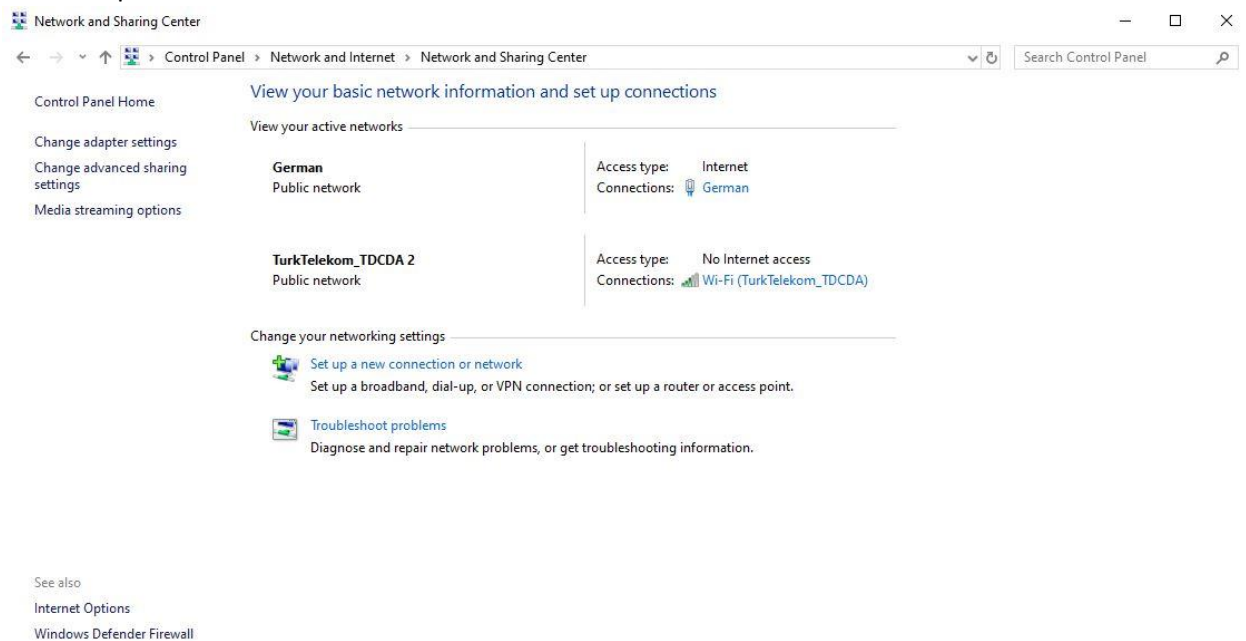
Network and Sharing Center

Control Panel > Network and Internet > Network and Sharing Center

Search Control Panel

Control Panel Home

Change adapter settings

Change advanced sharing settings

Media streaming options

View your basic network information and set up connections

View your active networks

German
Public network

Access type: Internet
Connections: German

TurkTelekom_TDCDA 2
Public network

Access type: No Internet access
Connections: Wi-Fi (TurkTelekom_TDCDA)

Change your networking settings

Set up a new connection or network
Set up a broadband, dial-up, or VPN connection; or set up a router or access point.

Troubleshoot problems
Diagnose and repair network problems, or get troubleshooting information.

See also

Internet Options

Windows Defender Firewall